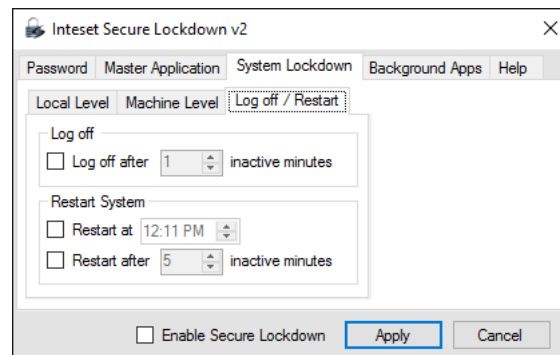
Inteset Secure Lockdown v2

Password | Master Application | System Lockdown | Background Apps | Help

Local Level | Machine Level | Log off / Restart

Log off

Log off after 1 inactive minutes

Restart System

Restart at 12:11 PM

Restart after 5 inactive minutes

Enable Secure Lockdown

Apply

Cancel